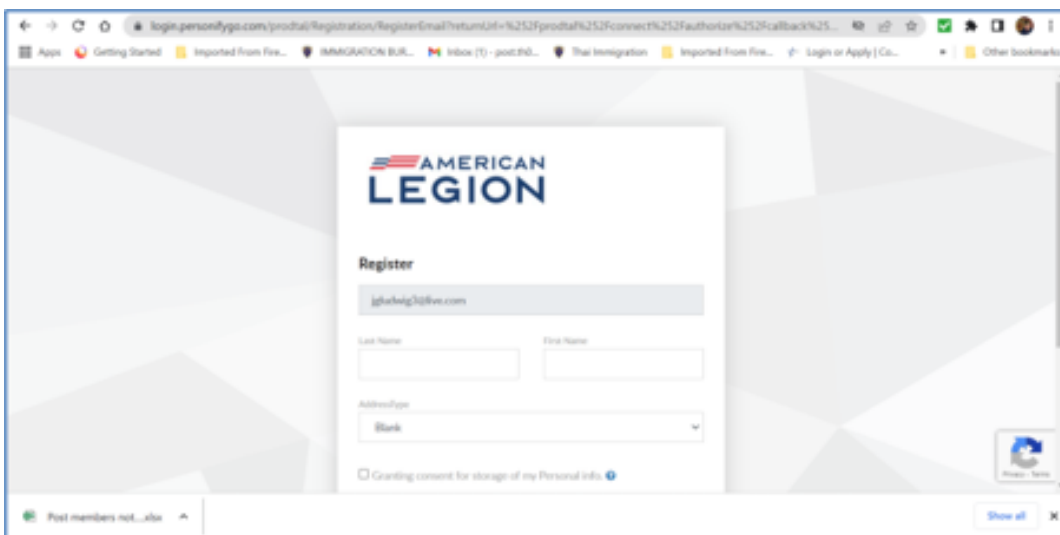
login.personifygo.com/prodtal/Registration/RegisterEmail?returnUrl=%252Fprodtal%252Fconnect%252Fauthorize%252Fcallback%25...

Apps Getting Started Imported From Fire... IMMIGRATION BUR... Inbox (1) - post.th0... Thai Immigration Imported From Fire... Login or Apply | Co... Other bookmarks

AMERICAN LEGION

Register

jgludwig3@live.com

Last Name

First Name

AddressType

Blank

Granting consent for storage of my Personal info.

Privacy - Terms

Post members not....xlsx

Show all